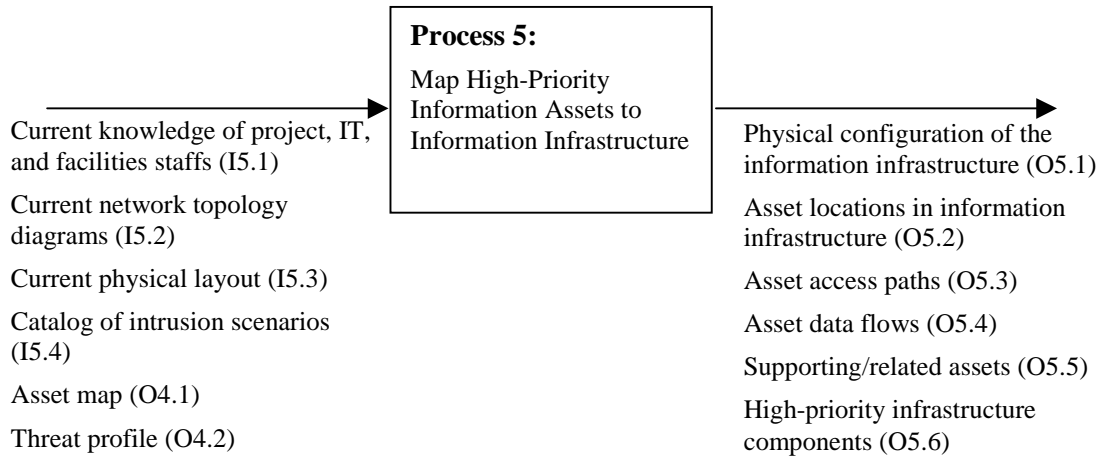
**Process 5:**

Map High-Priority Information Assets to Information Infrastructure

Current knowledge of project, IT, and facilities staffs (I5.1)

Current network topology diagrams (I5.2)

Current physical layout (I5.3)

Catalog of intrusion scenarios (I5.4)

Asset map (O4.1)

Threat profile (O4.2)

Physical configuration of the information infrastructure (O5.1)

Asset locations in information infrastructure (O5.2)

Asset access paths (O5.3)

Asset data flows (O5.4)

Supporting/related assets (O5.5)

High-priority infrastructure components (O5.6)